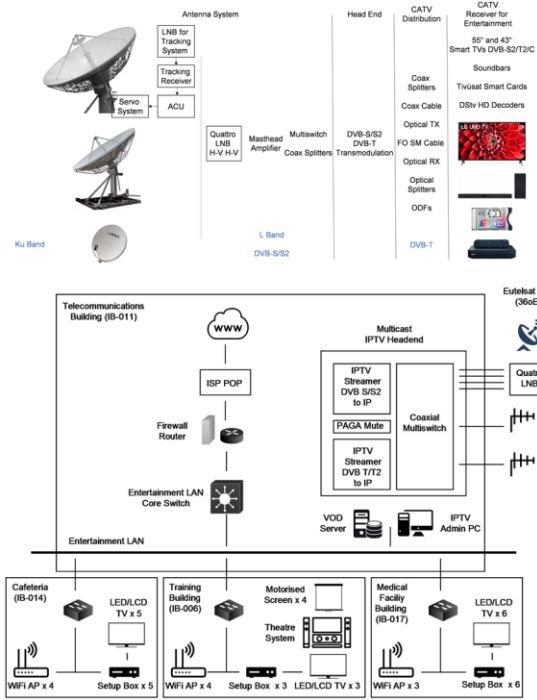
Antenna System

Head End

CATV Distribution

CATV Receiver for Entertainment

LNB for Tracking System

Tracking Receiver

Servo System

ACU

Quattro LNB H-V H-V

Masthead Amplifier

Multiswitch

Coax Splitters

DVB-S/S2 DVB-T Transmodulation

Coax Splitters

Coax Cable

Optical TX

FO SM Cable

Optical RX

Optical Splitters

ODFs

55" and 43" Smart TVs DVB-S2/T2/C

Soundbars

Tivúsat Smart Cards

DStv HD Decoders

LG UHD TV

Ku Band

L Band

DVB-S/S2

DVB-T

Telecommunications Building (IB-011)

Eutelsat (36oE

WWW

ISP POP

Firewall Router

Entertainment LAN Core Switch

Multicast IPTV Headend

IPTV Streamer DVB S/S2 to IP

PAGA Mute

IPTV Streamer DVB T/T2 to IP

Coaxial Multiswitch

Quatt LNB

VOD Server

IPTV Admin PC

Entertainment LAN

Cafeteria (IB-014)

LED/LCD TV x 5

WiFi AP x 4

Setup Box x 5

Training Building (IB-006)

Motorised Screen x 4

Theatre System

WiFi AP x 4

Setup Box x 3

LED/LCD TV x 3

Medical Faciliy Building (IB-017)

LED/LCD TV x 6

WiFi AP x 3

Setup Box x 6